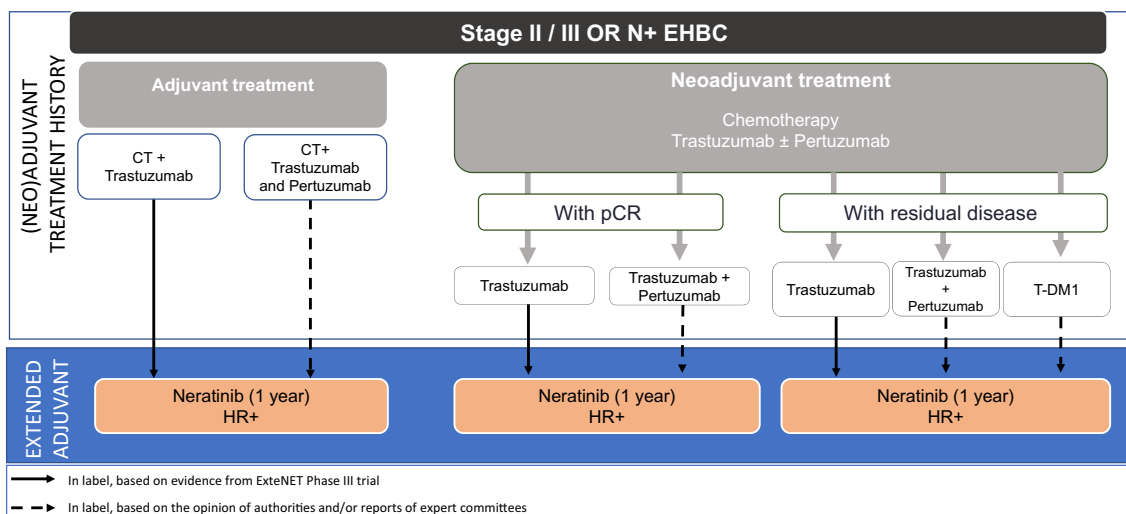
(NEO)ADJUVANT TREATMENT HISTORY

Stage II / III OR N+ EHBC

Adjuvant treatment

CT + Trastuzumab

CT+ Trastuzumab and Pertuzumab

Neoadjuvant treatment

Chemotherapy
Trastuzumab ± Pertuzumab

With pCR

With residual disease

Trastuzumab

Trastuzumab + Pertuzumab

Trastuzumab

Trastuzumab + Pertuzumab

T-DM1

EXTENDED ADJUVANT

Neratinib (1 year)
HR+

Neratinib (1 year)
HR+

Neratinib (1 year)
HR+

In label, based on evidence from ExteNET Phase III trial

In label, based on the opinion of authorities and/or reports of expert committees